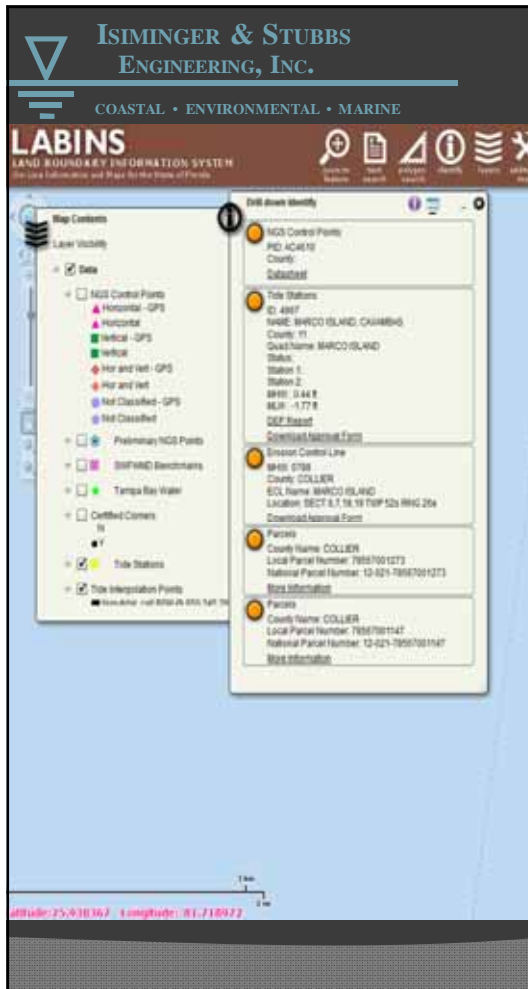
ISIMINGER & STUBBS
ENGINEERING, INC.

COASTAL • ENVIRONMENTAL • MARINE

LABINS
LAND BOUNDARY INFORMATION SYSTEM
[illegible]

Map Contents
Layer Visibility
Data
NGS Control Points
Horizontal - GPS
Horizontal
Vertical - GPS
Vertical
Hor and Vert - GPS
Hor and Vert
Not Classified - GPS
Not Classified
Preliminary NGS Points
SWFWMD Benchmarks
Tampa Bay Water
Certified Corners
N
Y
Tide Stations
Tide Interpolation Points
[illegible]

Drill down Identify
NGS Control Points
PID: AC4610
County:
Datasheet
Tide Stations
ID: 4907
NAME: MARCO ISLAND, CAXAMBAS
County: 11
Quad Name: MARCO ISLAND
Status:
Station 1:
Station 2:
MHW: 0.44 ft
MLW: -1.77 ft
DEP Report
Download Approval Form
Erosion Control Line
MHW: 0798
County: COLLIER
ECL Name: MARCO ISLAND
Location: SECT 5,7,18,19 TWP 52s RNG 26e
Download Approval Form
Parcels
County Name: COLLIER
Local Parcel Number: 78567001273
National Parcel Number: 12-021-78567001273
More Information
Parcels
County Name: COLLIER
Local Parcel Number: 78567001147
National Parcel Number: 12-021-78567001147
More Information

1 km
2 mi
atitude: 25.938367 Longitude: -81.718972